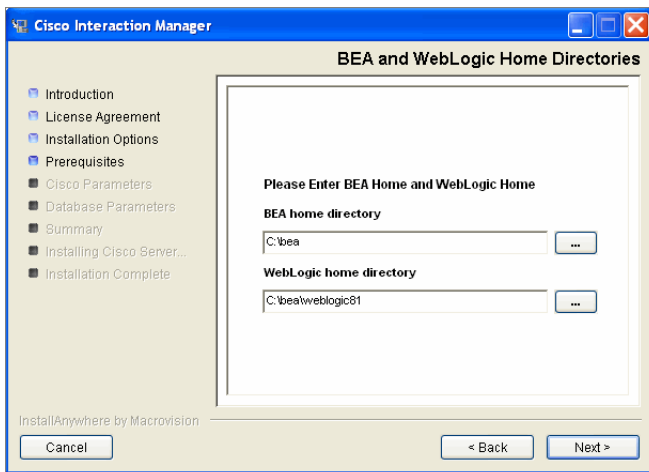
Cisco Interaction Manager

BEA and WebLogic Home Directories

Introduction
License Agreement
Installation Options
Prerequisites
Cisco Parameters
Database Parameters
Summary
Installing Cisco Server...
Installation Complete

Please Enter BEA Home and WebLogic Home

BEA home directory

C:\bea

...

WebLogic home directory

C:\bea\weblogic81

...

InstallAnywhere by Macrovision

Cancel

< Back

Next >